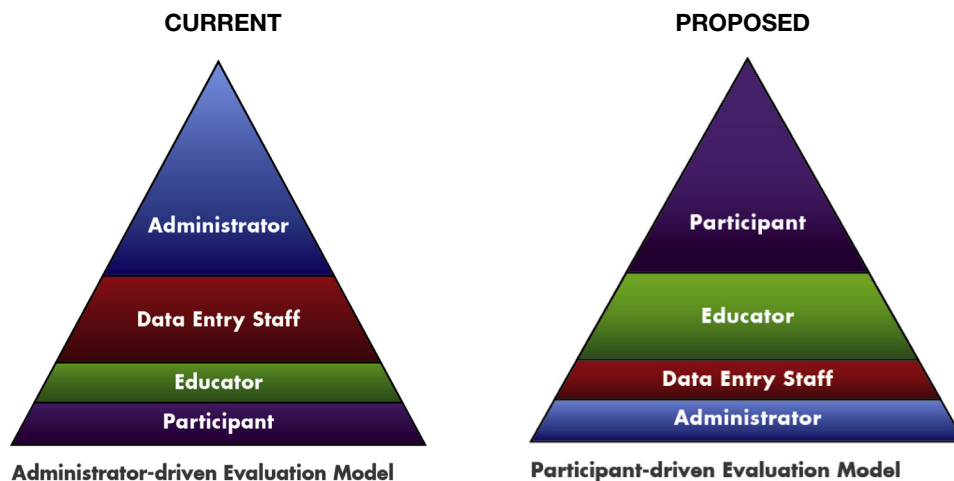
CURRENT

Administrator

Data Entry Staff

Educator

Participant

Administrator-driven Evaluation Model

PROPOSED

Participant

Educator

Data Entry Staff

Administrator

Participant-driven Evaluation Model